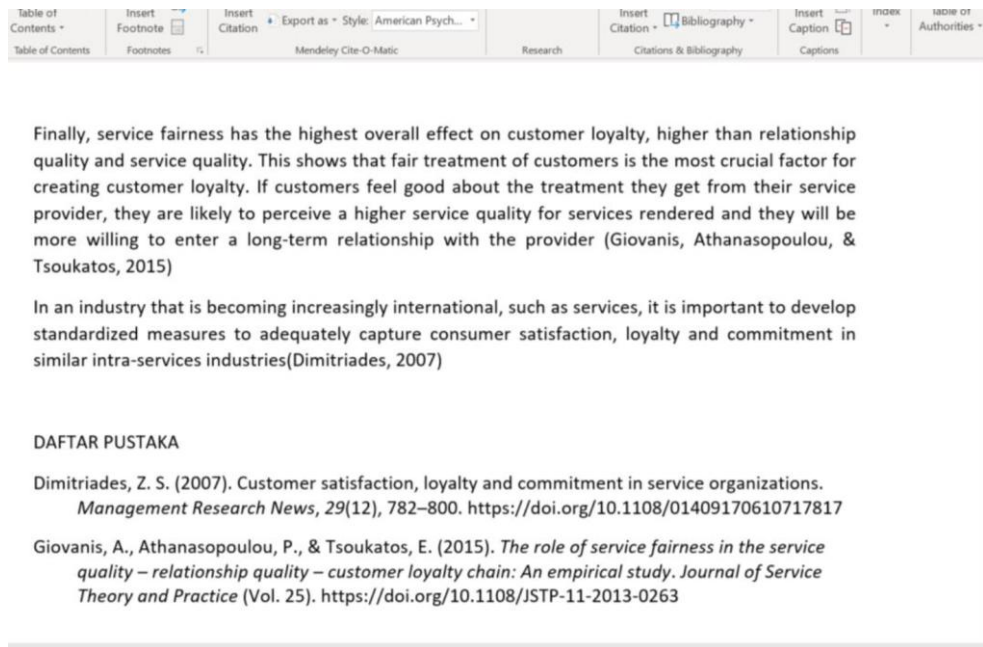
Table of Contents · Table of Contents | Insert Footnote · Footnotes | Insert Citation · Export as · Style: American Psych... · Mendeley Cite-O-Matic | Research | Insert Citation · Bibliography · Citations & Bibliography | Insert Caption · Captions | Index | Table of Authorities

Finally, service fairness has the highest overall effect on customer loyalty, higher than relationship quality and service quality. This shows that fair treatment of customers is the most crucial factor for creating customer loyalty. If customers feel good about the treatment they get from their service provider, they are likely to perceive a higher service quality for services rendered and they will be more willing to enter a long-term relationship with the provider (Giovanis, Athanasopoulou, & Tsoukatos, 2015)

In an industry that is becoming increasingly international, such as services, it is important to develop standardized measures to adequately capture consumer satisfaction, loyalty and commitment in similar intra-services industries(Dimitriades, 2007)

DAFTAR PUSTAKA

Dimitriades, Z. S. (2007). Customer satisfaction, loyalty and commitment in service organizations. *Management Research News*, *29*(12), 782–800. https://doi.org/10.1108/01409170610717817

Giovanis, A., Athanasopoulou, P., & Tsoukatos, E. (2015). *The role of service fairness in the service quality – relationship quality – customer loyalty chain: An empirical study. Journal of Service Theory and Practice* (Vol. 25). https://doi.org/10.1108/JSTP-11-2013-0263